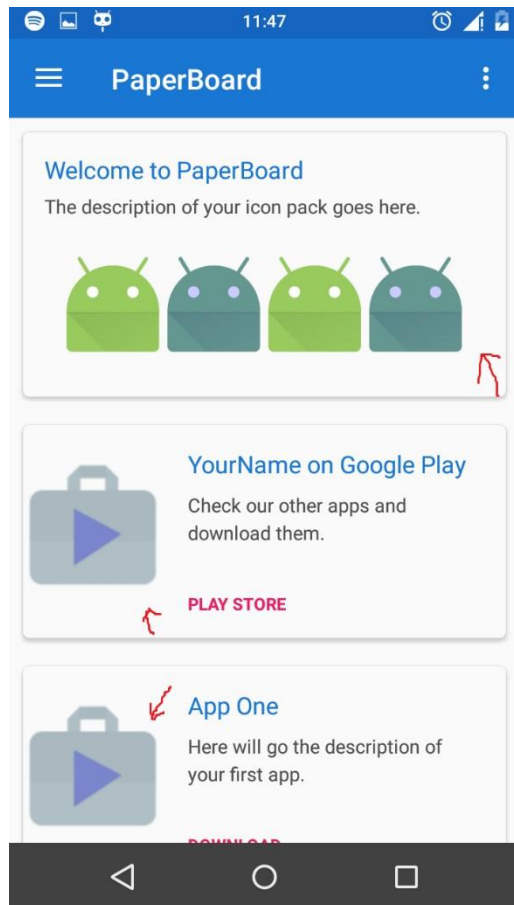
11:47

PaperBoard

Welcome to PaperBoard

The description of your icon pack goes here.

YourName on Google Play

Check our other apps and download them.

PLAY STORE

App One

Here will go the description of your first app.

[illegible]